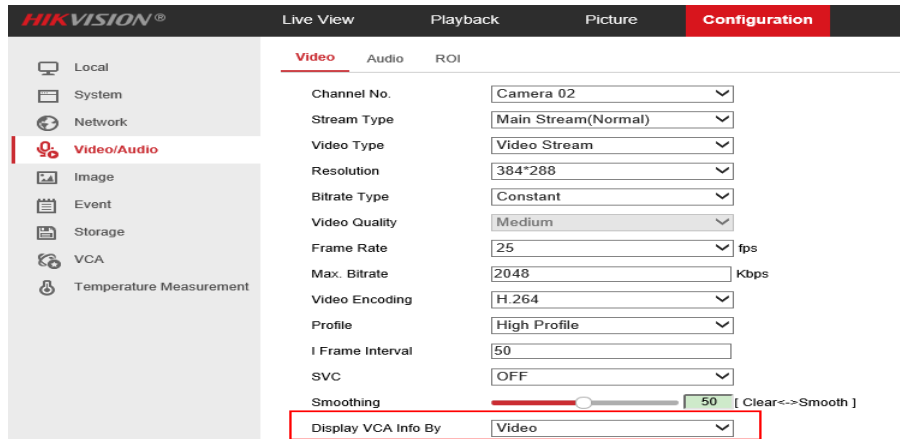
HIKVISION®

Live View
Playback
Picture
Configuration

Local
System
Network
Video/Audio
Image
Event
Storage
VCA
Temperature Measurement

Video
Audio
ROI

| | |
|---|---|
| Channel No. | Camera 02 |
| Stream Type | Main Stream(Normal) |
| Video Type | Video Stream |
| Resolution | 384*288 |
| Bitrate Type | Constant |
| Video Quality | Medium |
| Frame Rate | 25 fps |
| Max. Bitrate | 2048 Kbps |
| Video Encoding | H.264 |
| Profile | High Profile |
| I Frame Interval | 50 |
| SVC | OFF |
| Smoothing | 50 [ Clear<->Smooth ] |
| Display VCA Info By | Video |